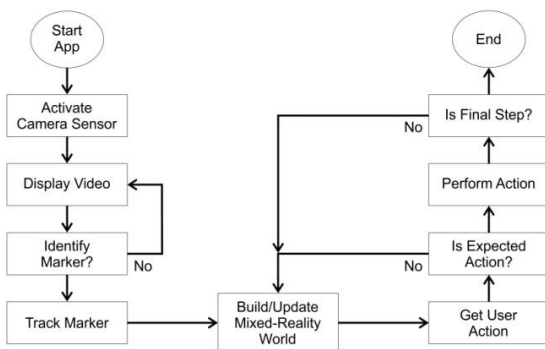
Start App

Activate Camera Sensor

Display Video

Identify Marker?

No

Track Marker

Build/Update Mixed-Reality World

Get User Action

Is Expected Action?

No

Perform Action

Is Final Step?

No

End